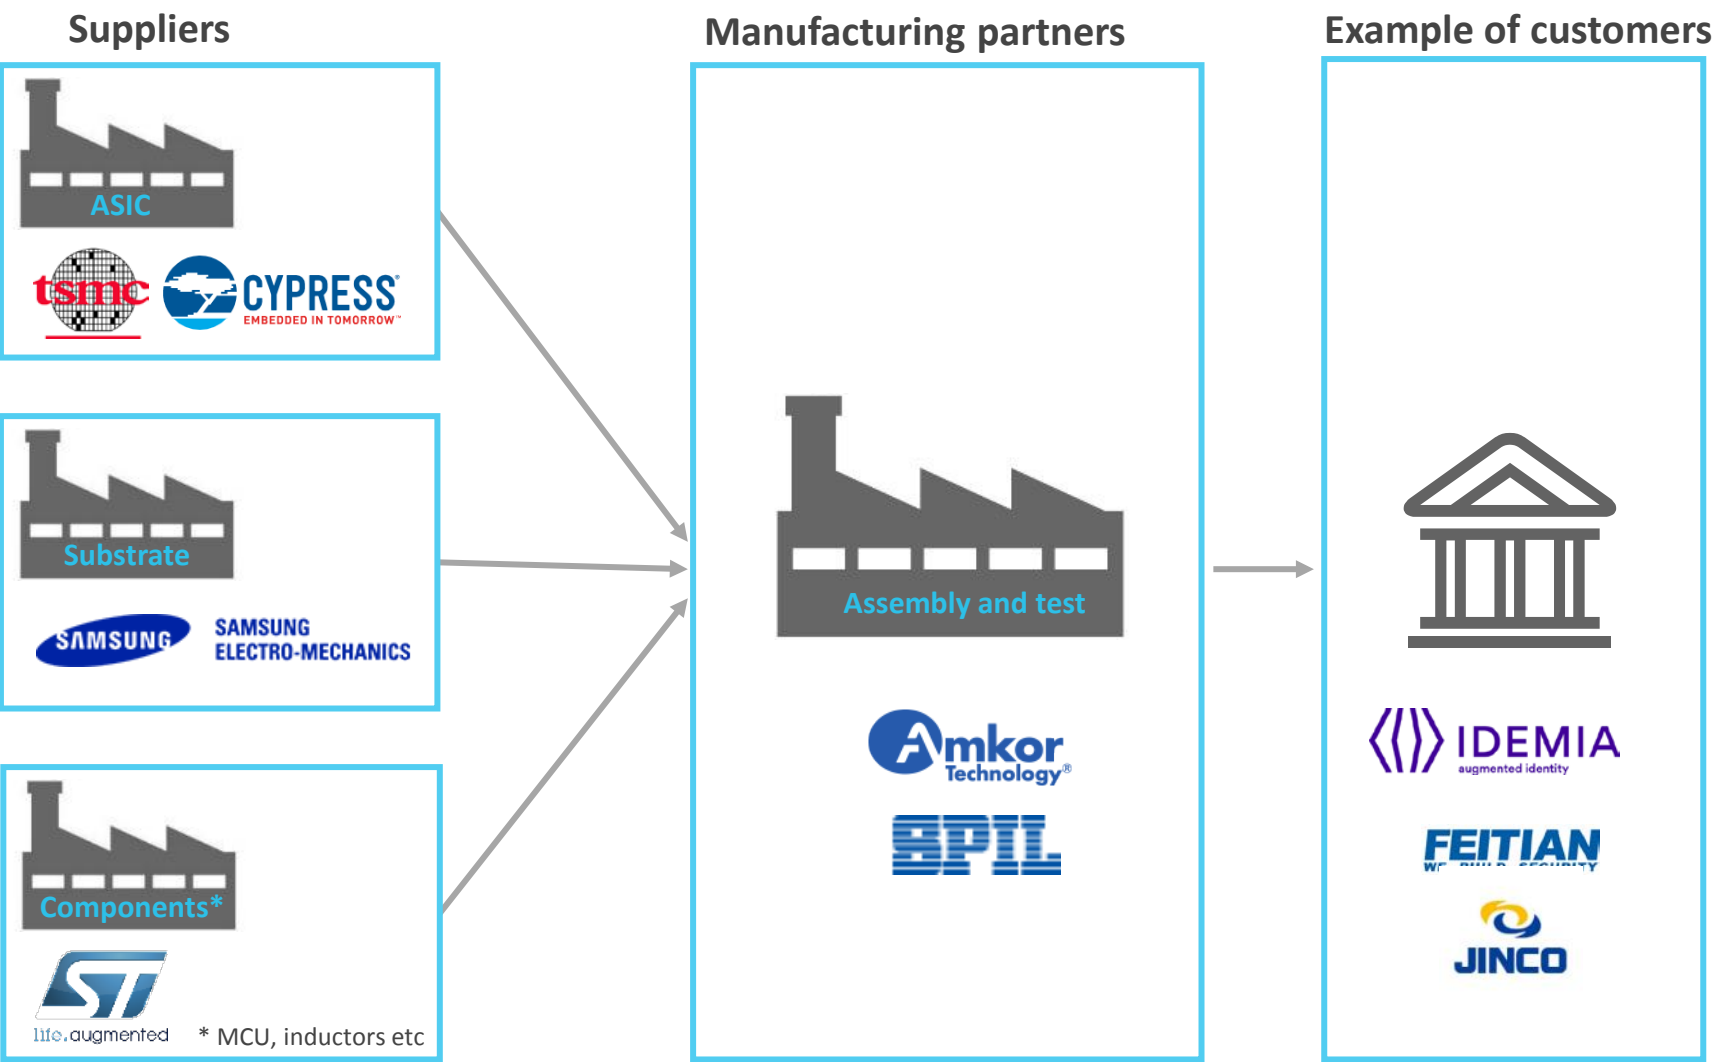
Suppliers

ASIC

tsmc

CYPRESS
EMBEDDED IN TOMORROW™

Substrate

SAMSUNG

SAMSUNG
ELECTRO-MECHANICS

Components*

ST
life.augmented

* MCU, inductors etc

Manufacturing partners

Assembly and test

Amkor Technology®

SPIL

Example of customers

IDEMIA
augmented identity

FEITIAN
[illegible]

JINCO